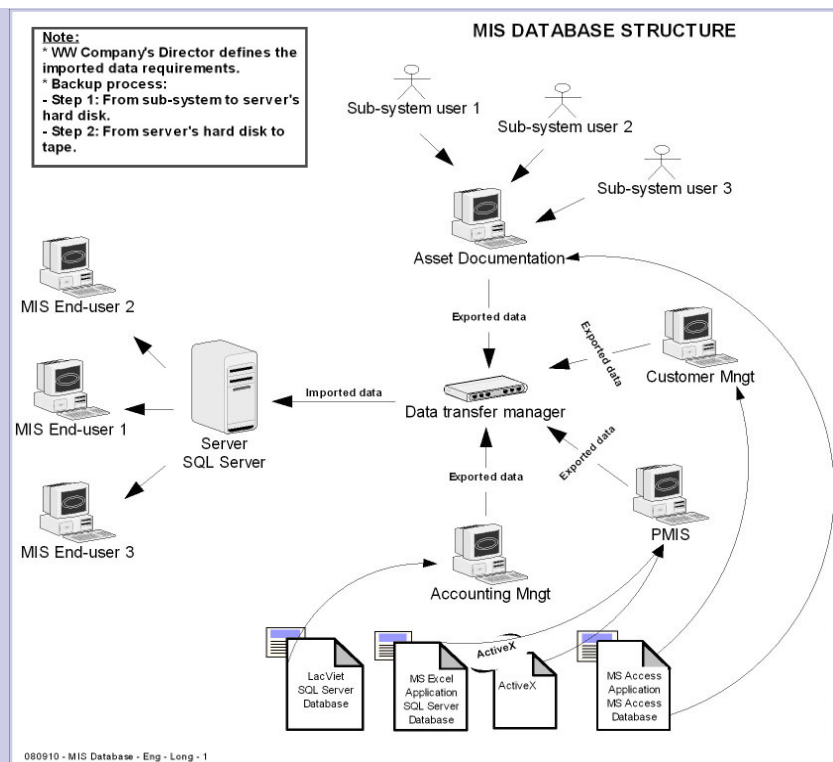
Note:
* WW Company's Director defines the imported data requirements.
* Backup process:
- Step 1: From sub-system to server's hard disk.
- Step 2: From server's hard disk to tape.

MIS DATABASE STRUCTURE

Sub-system user 1

Sub-system user 2

Sub-system user 3

Asset Documentation

MIS End-user 2

MIS End-user 1

MIS End-user 3

Server
SQL Server

Imported data

Exported data

Exported data

Customer Mngt

Data transfer manager

Exported data

Exported data

PMIS

Accounting Mngt

LacViet
SQL Server
Database

MS Excel
Application
SQL Server
Database

ActiveX

ActiveX

MS Access
Application
MS Access
Database

080910 - MIS Database - Eng - Long - 1